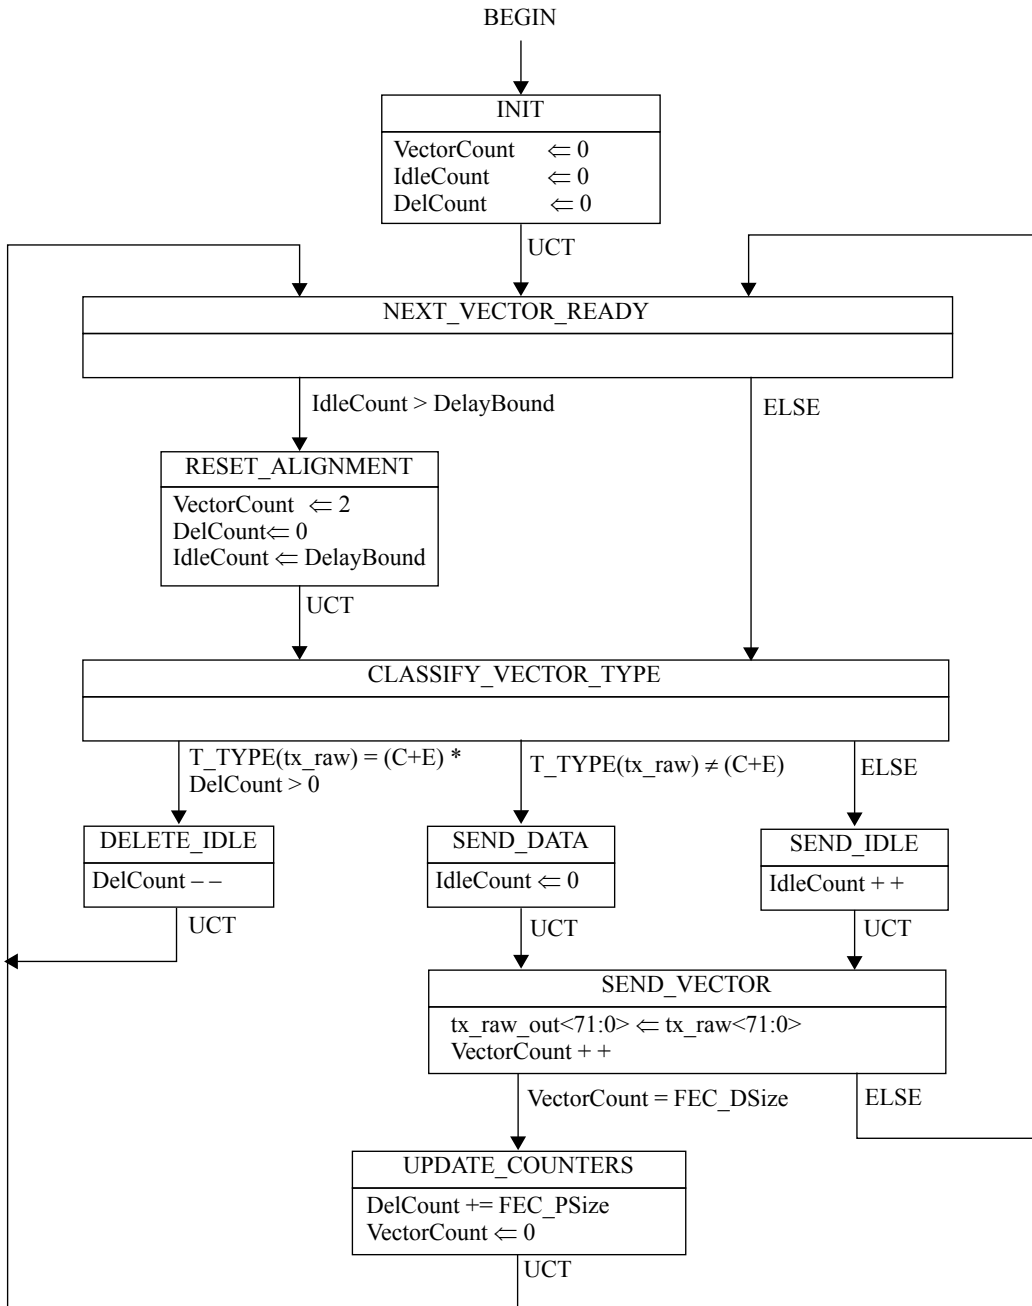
BEGIN

INIT

VectorCount $\Leftarrow 0$
IdleCount $\Leftarrow 0$
DelCount $\Leftarrow 0$

UCT

NEXT_VECTOR_READY

IdleCount > DelayBound

ELSE

RESET_ALIGNMENT

VectorCount $\Leftarrow 2$
DelCount$\Leftarrow 0$
IdleCount $\Leftarrow$ DelayBound

UCT

CLASSIFY_VECTOR_TYPE

T_TYPE(tx_raw) = (C+E) *
DelCount > 0

T_TYPE(tx_raw) $\neq$ (C+E)

ELSE

DELETE_IDLE

DelCount – –

SEND_DATA

IdleCount $\Leftarrow 0$

SEND_IDLE

IdleCount + +

UCT

UCT

UCT

SEND_VECTOR

tx_raw_out<71:0> $\Leftarrow$ tx_raw<71:0>
VectorCount + +

VectorCount = FEC_DSize

ELSE

UPDATE_COUNTERS

DelCount += FEC_PSize
VectorCount $\Leftarrow 0$

UCT